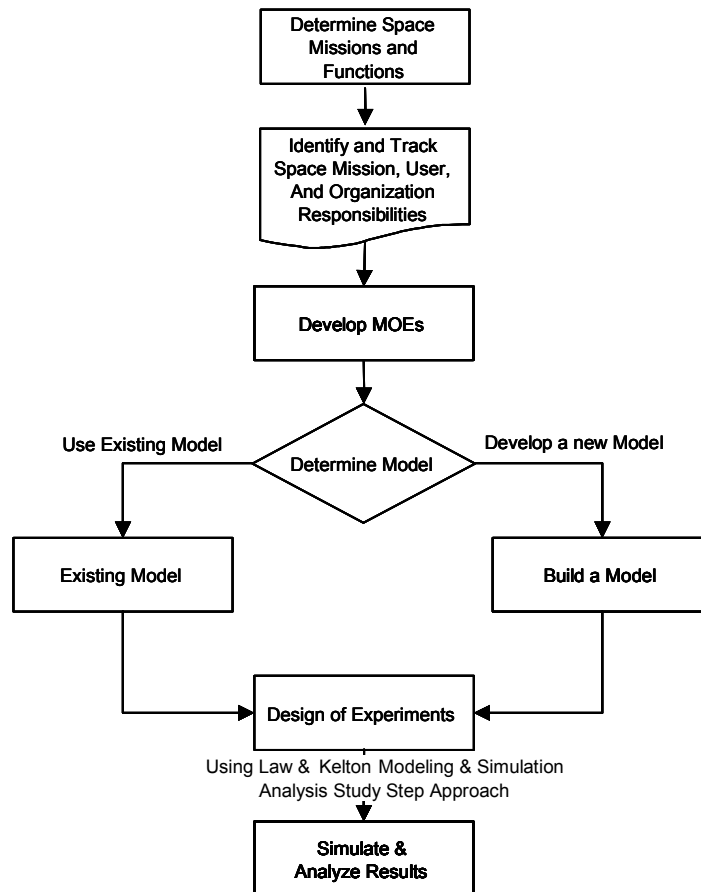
Determine Space Missions and Functions

Identify and Track Space Mission, User, And Organization Responsibilities

Develop MOEs

Use Existing Model

Determine Model

Develop a new Model

Existing Model

Build a Model

Design of Experiments

Using Law & Kelton Modeling & Simulation Analysis Study Step Approach

Simulate & Analyze Results